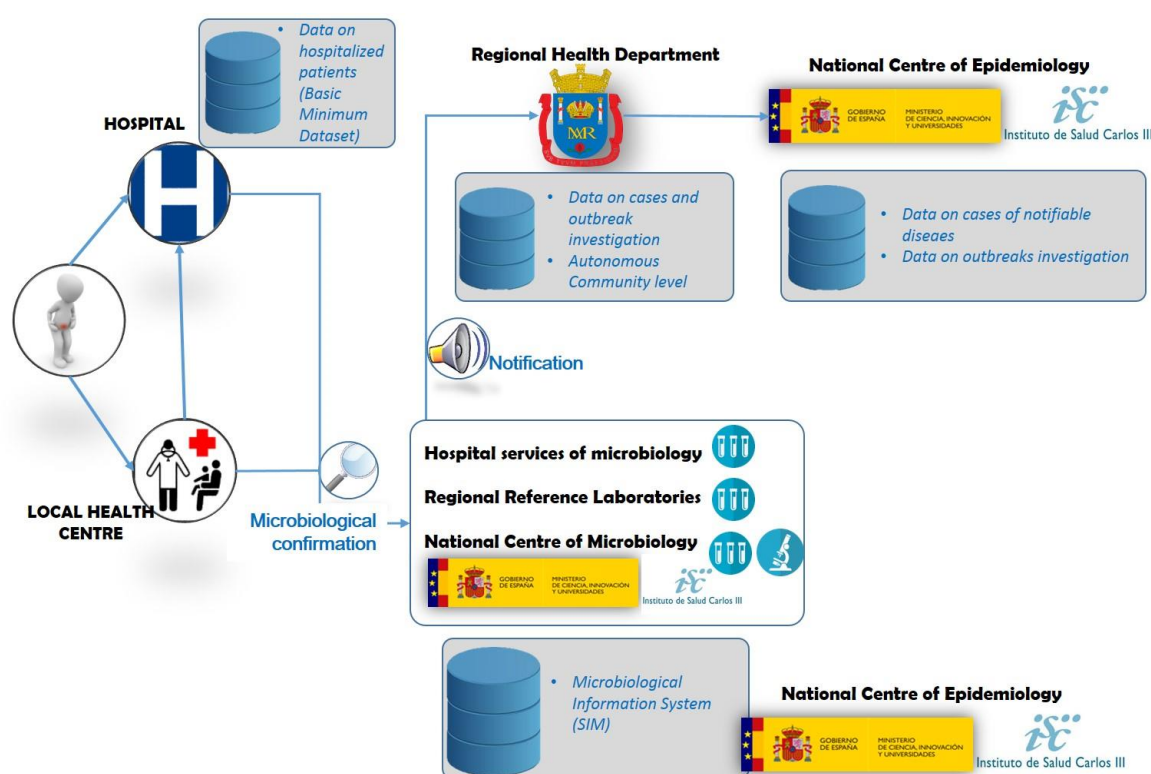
HOSPITAL

• Data on hospitalized patients (Basic Minimum Dataset)

Regional Health Department

National Centre of Epidemiology

GOBIERNO DE ESPAÑA MINISTERIO DE CIENCIA, INNOVACIÓN Y UNIVERSIDADES

Instituto de Salud Carlos III

• Data on cases and outbreak investigation
• Autonomous Community level

• Data on cases of notifiable diseaes
• Data on outbreaks investigation

Notification

LOCAL HEALTH CENTRE

Microbiological confirmation

Hospital services of microbiology

Regional Reference Laboratories

National Centre of Microbiology

GOBIERNO DE ESPAÑA MINISTERIO DE CIENCIA, INNOVACIÓN Y UNIVERSIDADES

Instituto de Salud Carlos III

• Microbiological Information System (SIM)

National Centre of Epidemiology

GOBIERNO DE ESPAÑA MINISTERIO DE CIENCIA, INNOVACIÓN Y UNIVERSIDADES

Instituto de Salud Carlos III